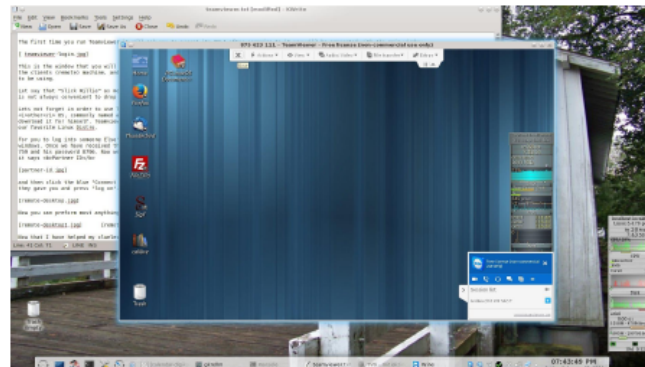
teamviewer.txt [modified] - KWrite

File Edit View Bookmarks Tools Settings Help

New Open Save Save As Close Undo Redo

The first time you run TeamViewer

[teamviewer-learn.jpg]

This is the window that you will
the clients (remote) machine, an
to be using.

Let say that "Click Miller" as n
is not always convenient to drive

Lets not forget in order to use
<Confetch> etc. commonly named
download it for "Genoce". TeamVie
our favorite Linux Distro.

For you to log into someone Else
window. Once we have received th
7?? and his password 8790. Now we
it says <Partner ID>for

[partner-id.jpg]

and then click the blue "Connect
they gave you and press "log on"

[remote-desktop.jpg]

Now you can preform most anything

[remote-desktop.jpg] [remote

Now that I have helped my clarle

Line: 43 Col: 71 LINE INS

873 432 131 - TeamViewer - Free license (non-commercial use only)

Actions View Audio/Video File transfer Extras

Trash

Firefox

FileZilla

calibre

Trash

Free license (non-commercial use only)

Session list

07:43:49 PM